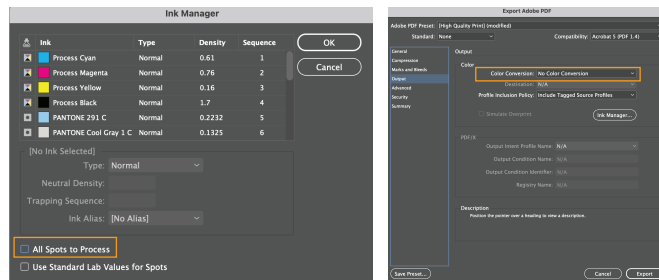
Ink Manager

| Ink | Type | Density | Sequence |
|---|---|---|---|
| Process Cyan | Normal | 0.61 | 1 |
| Process Magenta | Normal | 0.76 | 2 |
| Process Yellow | Normal | 0.16 | 3 |
| Process Black | Normal | 1.7 | 4 |
| PANTONE 291 C | Normal | 0.2232 | 5 |
| PANTONE Cool Gray 1 C | Normal | 0.1325 | 6 |

OK
Cancel

[No Ink Selected]
Type: Normal
Neutral Density:
Trapping Sequence:
Ink Alias: [No Alias]

All Spots to Process
Use Standard Lab Values for Spots

Export Adobe PDF

Adobe PDF Preset: [High Quality Print] (modified)
Standard: None
Compatibility: Acrobat 5 (PDF 1.4)

General
Compression
Marks and Bleeds
Output
Advanced
Security
Summary

Output
Color
Color Conversion: No Color Conversion
Destination: N/A
Profile Inclusion Policy: Include Tagged Source Profiles
Simulate Overprint
Ink Manager...

PDF/X
Output Intent Profile Name: N/A
Output Condition Name: N/A
Output Condition Identifier: N/A
Registry Name: N/A

Description
Position the pointer over a heading to view a description.

Save Preset...
Cancel
Export